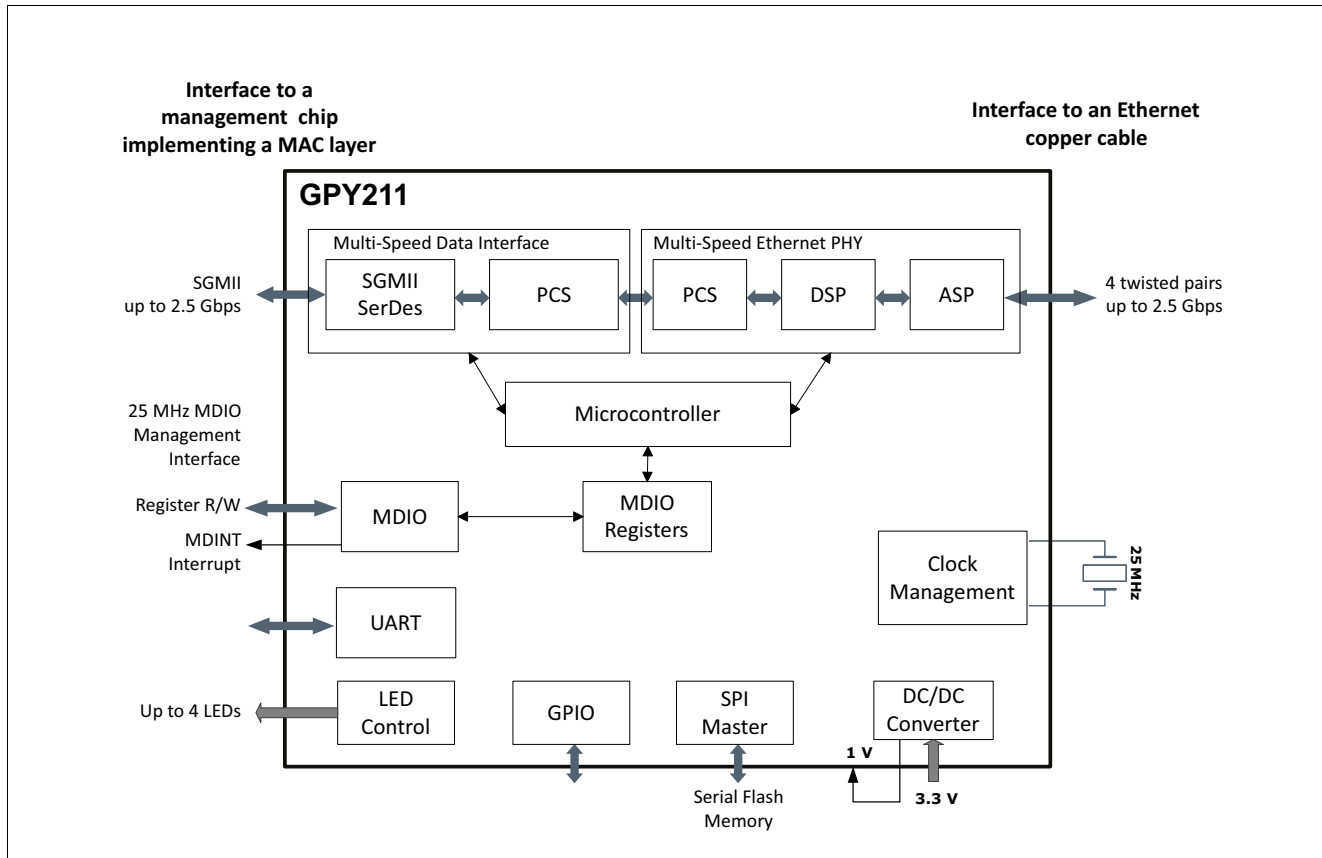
Interface to a management chip implementing a MAC layer

Interface to an Ethernet copper cable

GPY211

Multi-Speed Data Interface

Multi-Speed Ethernet PHY

SGMII up to 2.5 Gbps

SGMII SerDes

PCS

PCS

DSP

ASP

4 twisted pairs up to 2.5 Gbps

Microcontroller

25 MHz MDIO Management Interface

Register R/W

MDIO

MDIO Registers

MDINT Interrupt

Clock Management

25 MHz

UART

Up to 4 LEDs

LED Control

GPIO

SPI Master

DC/DC Converter

1 V

3.3 V

Serial Flash Memory